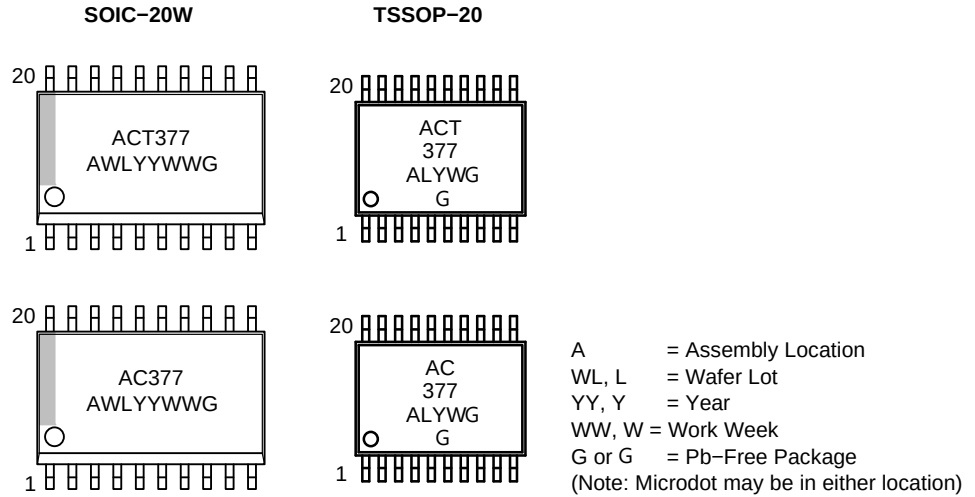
SOIC−20W

20

ACT377
AWLYYWWG

1

20

AC377
AWLYYWWG

1

TSSOP−20

20

ACT
377
ALYWG
G

1

20

AC
377
ALYWG
G

1

A = Assembly Location
WL, L = Wafer Lot
YY, Y = Year
WW, W = Work Week
G or G = Pb−Free Package
(Note: Microdot may be in either location)